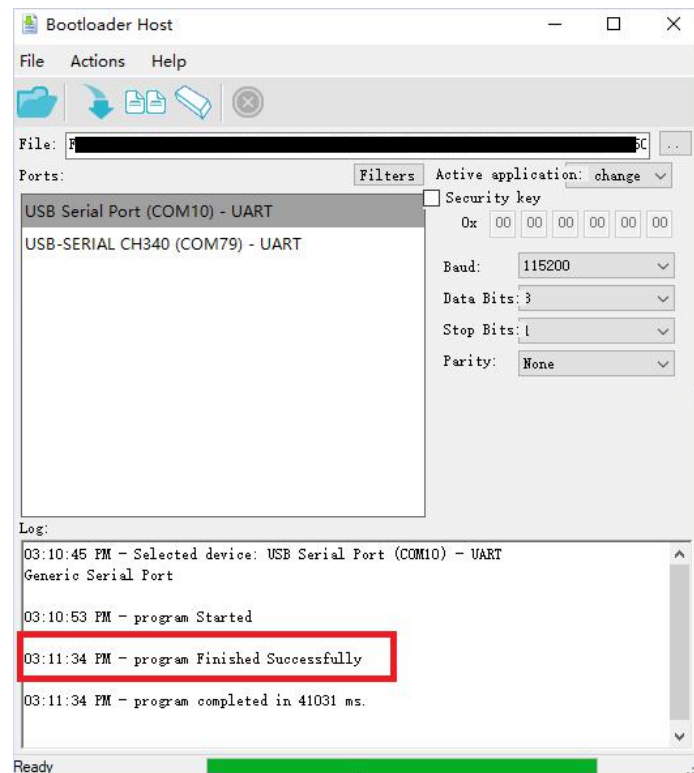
Bootloader Host

File Actions Help

File: F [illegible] 5C ...

Ports: Filters

USB Serial Port (COM10) - UART

USB-SERIAL CH340 (COM79) - UART

Active application: change

Security key

0x 00 00 00 00 00 00

Baud: 115200

Data Bits: 8

Stop Bits: 1

Parity: None

Log:

03:10:45 PM - Selected device: USB Serial Port (COM10) - UART
Generic Serial Port

03:10:53 PM - program Started

03:11:34 PM - program Finished Successfully

03:11:34 PM - program completed in 41031 ms.

Ready